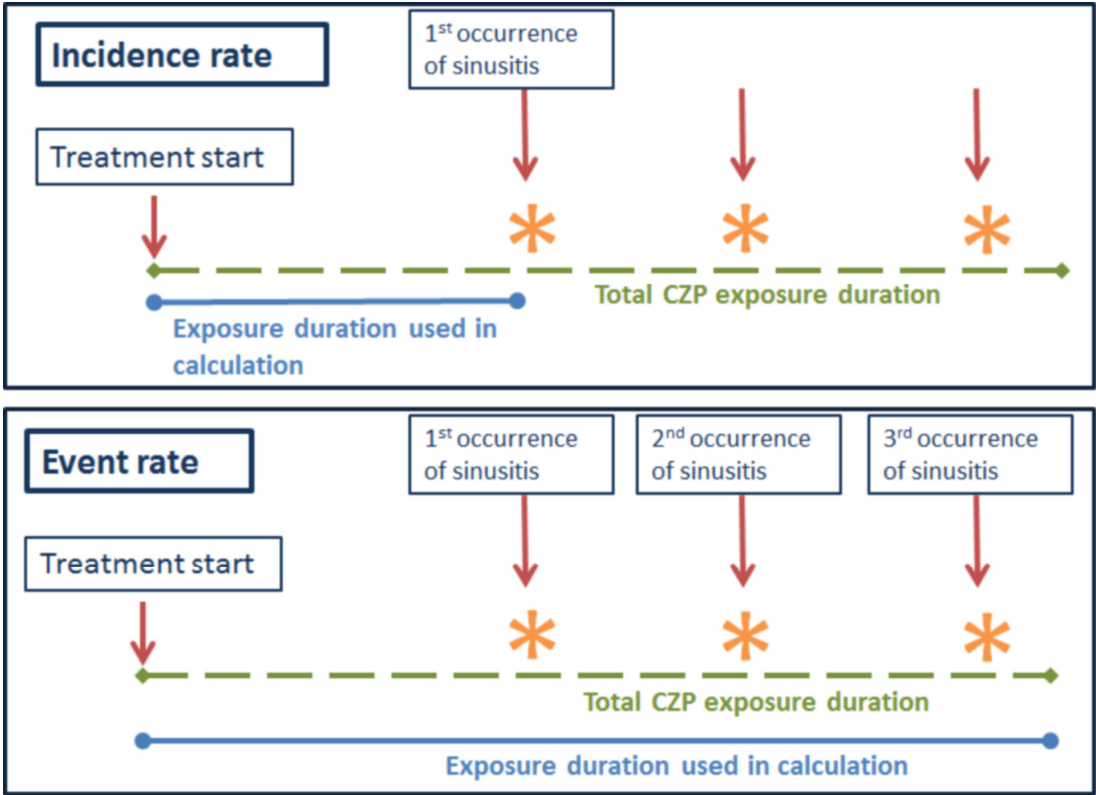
Incidence rate

$1^{st}$ occurrence of sinusitis

Treatment start

Total CZP exposure duration

Exposure duration used in calculation

Event rate

$1^{st}$ occurrence of sinusitis

$2^{nd}$ occurrence of sinusitis

$3^{rd}$ occurrence of sinusitis

Treatment start

Total CZP exposure duration

Exposure duration used in calculation